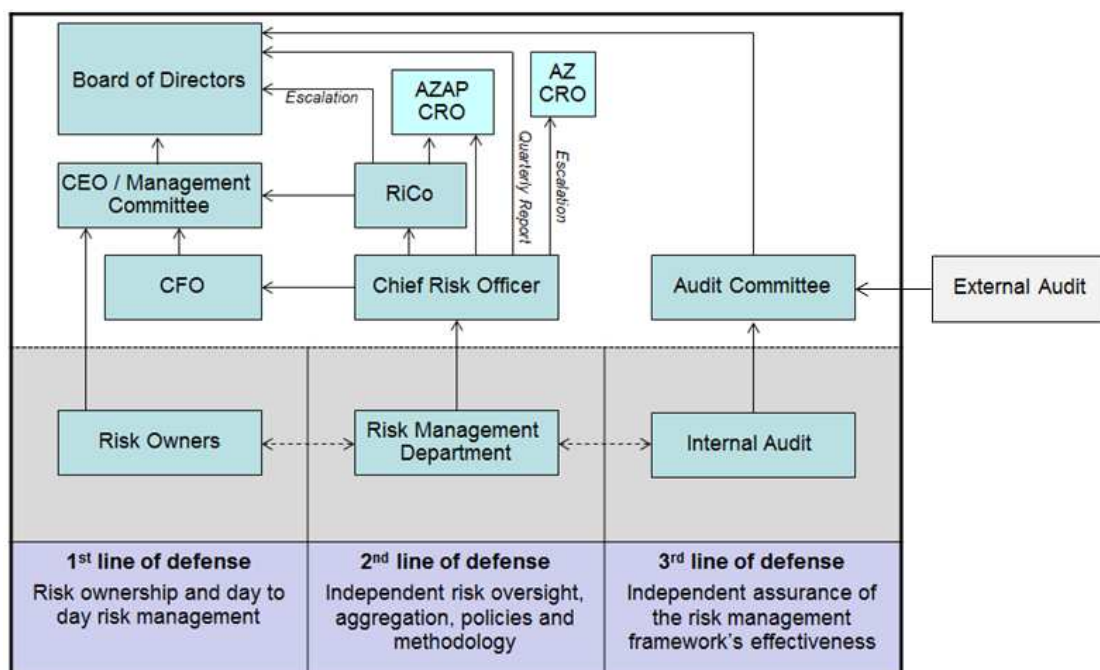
Board of Directors

Escalation

AZAP CRO

AZ CRO

Quarterly Report

Escalation

CEO / Management Committee

RiCo

CFO

Chief Risk Officer

Audit Committee

External Audit

Risk Owners

Risk Management Department

Internal Audit

1st line of defense
Risk ownership and day to day risk management

2nd line of defense
Independent risk oversight, aggregation, policies and methodology

3rd line of defense
Independent assurance of the risk management framework's effectiveness